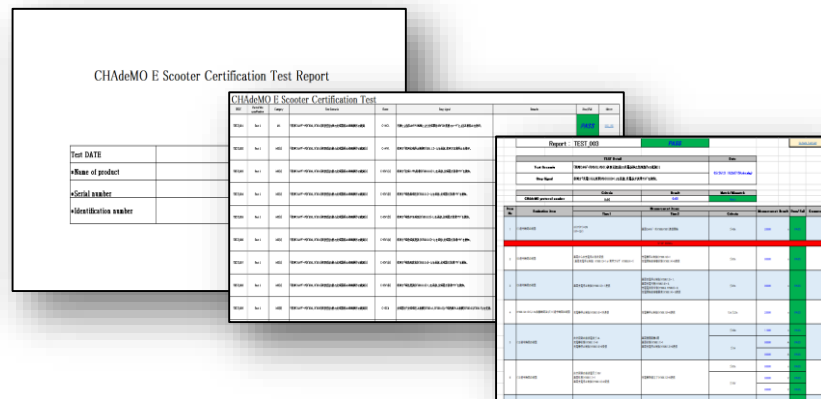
CHAdeMO E Scooter Certification Test Report

Test DATE
●Name of product
●Serial number
●Identification number

CHAdeMO E Scooter Certification Test

PASS

Report TEST_003

PASS

TEST Detail

Test Scenario

Step Signal

Criteria

Result

CHAdeMO protocol number

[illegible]